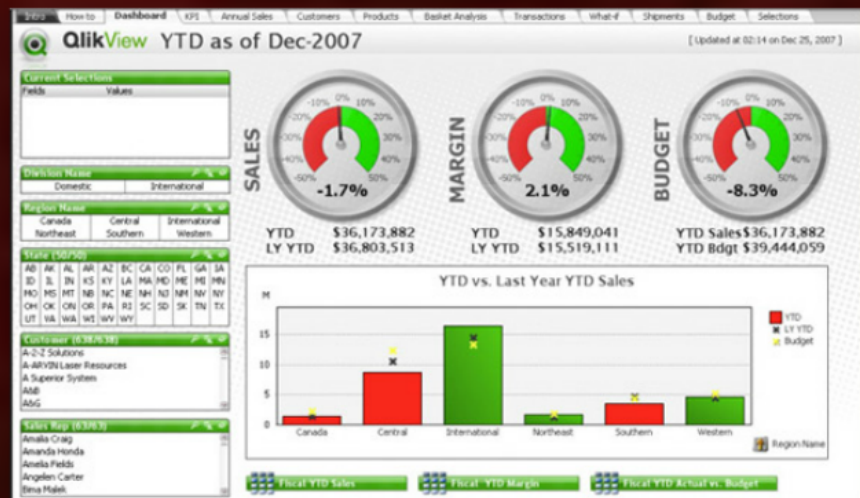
Intro | How-to | Dashboard | KPI | Annual Sales | Customers | Products | Basket Analysis | Transactions | What-if | Shipments | Budget | Selections

QlikView YTD as of Dec-2007

[ Updated at 02:14 on Dec 25, 2007 ]

Current Selections
Fields | Values

Division Name
Domestic | International

Region Name
| Canada | Central | International |
|---|---|---|
| Northeast | Southern | Western |

State (50/50)
| AB | AK | AL | AR | AZ | BC | CA | CO | FL | GA | IA |
|---|---|---|---|---|---|---|---|---|---|---|
| ID | IL | IN | KS | KY | LA | MA | MD | ME | MI | MN |
| MO | MS | MT | NB | NC | NE | NH | NJ | NM | NV | NY |
| OH | OK | ON | OR | PA | RI | SC | SD | SK | TN | TX |
| UT | VA | WA | WI | WV | WY | | | | | |

Customer (638/638)
A-2-Z Solutions
A-ARVIN Laser Resources
A Superior System
A&B
A&G

Sales Rep (63/63)
Amalia Craig
Amanda Honda
Amelia Fields
Angelen Carter
Bina Malek

SALES
-10% 0% 10% -20% 20% -30% 30% -40% 40% -50% 50%
-1.7%

MARGIN
-10% 0% 10% -20% 20% -30% 30% -40% 40% -50% 50%
2.1%

BUDGET
-10% 0% 10% -20% 20% -30% 30% -40% 40% -50% 50%
-8.3%

YTD $36,173,882
LY YTD $36,803,513

YTD $15,849,041
LY YTD $15,519,111

YTD Sales $36,173,882
YTD Bdgt $39,444,059

YTD vs. Last Year YTD Sales

M
15
10
5
0

Canada | Central | International | Northeast | Southern | Western

YTD
LY YTD
Budget

Region Name

Fiscal YTD Sales
Fiscal YTD Margin
Fiscal YTD Actual vs. Budget